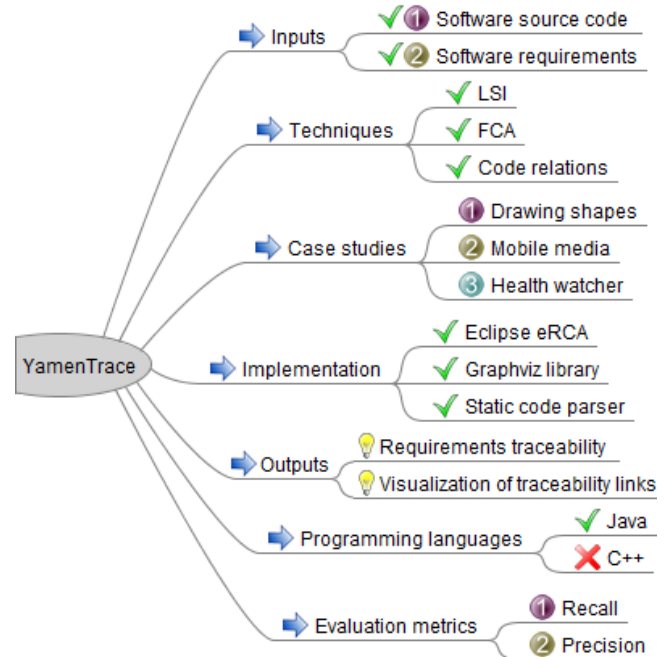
YamenTrace

Inputs
1 Software source code
2 Software requirements

Techniques
LSI
FCA
Code relations

Case studies
1 Drawing shapes
2 Mobile media
3 Health watcher

Implementation
Eclipse eRCA
Graphviz library
Static code parser

Outputs
Requirements traceability
Visualization of traceability links

Programming languages
Java
C++

Evaluation metrics
1 Recall
2 Precision